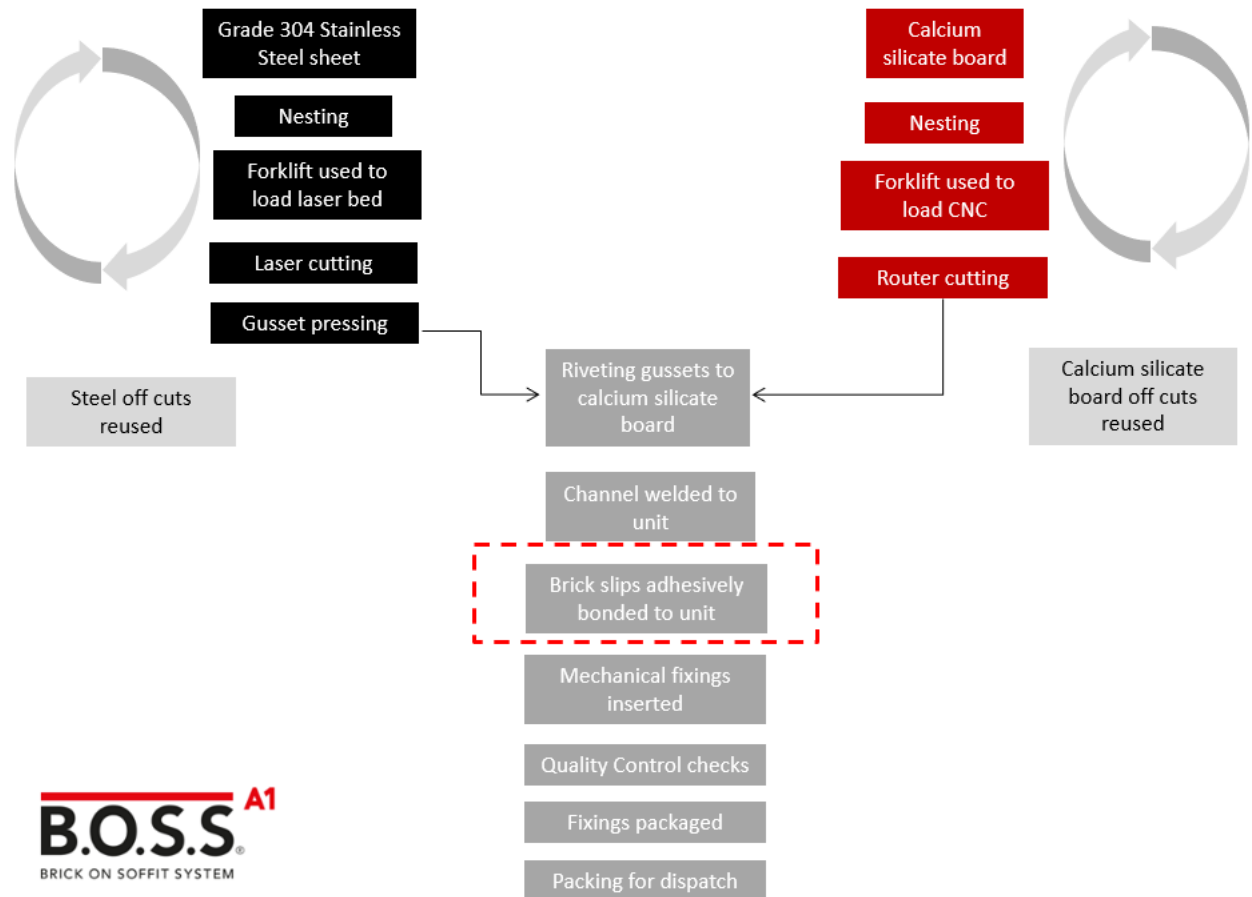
Grade 304 Stainless Steel sheet

Nesting

Forklift used to load laser bed

Laser cutting

Gusset pressing

Steel off cuts reused

Calcium silicate board

Nesting

Forklift used to load CNC

Router cutting

Calcium silicate board off cuts reused

Riveting gussets to calcium silicate board

Channel welded to unit

Brick slips adhesively bonded to unit

Mechanical fixings inserted

Quality Control checks

Fixings packaged

Packing for dispatch

B.O.S.S A1

BRICK ON SOFFIT SYSTEM